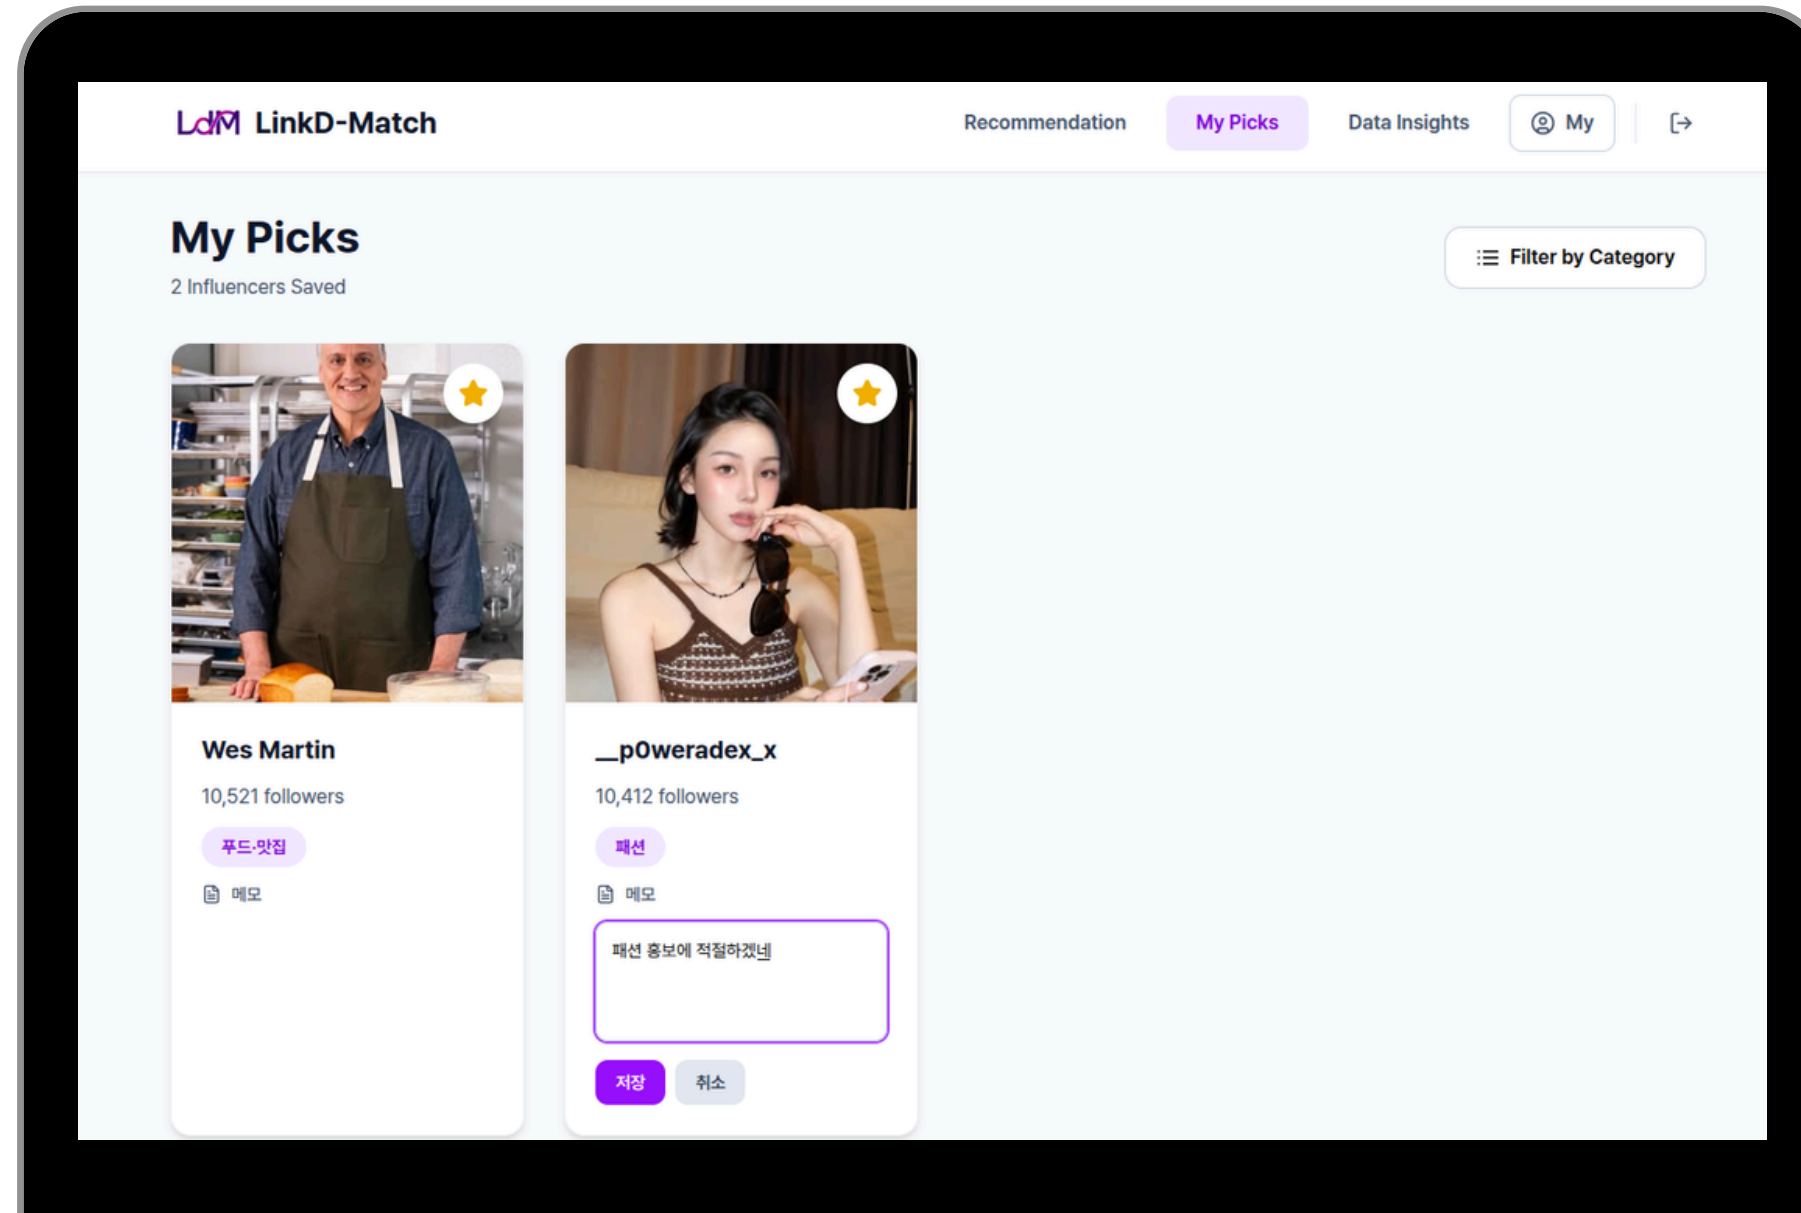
LdM LinkD-Match

Recommendation

My Picks

Data Insights

My

My Picks

2 Influencers Saved

Filter by Category

Wes Martin

10,521 followers

푸드·맛집

메모

__p0weradex_x

10,412 followers

패션

메모

패션 홍보에 적절하겠네

저장

취소